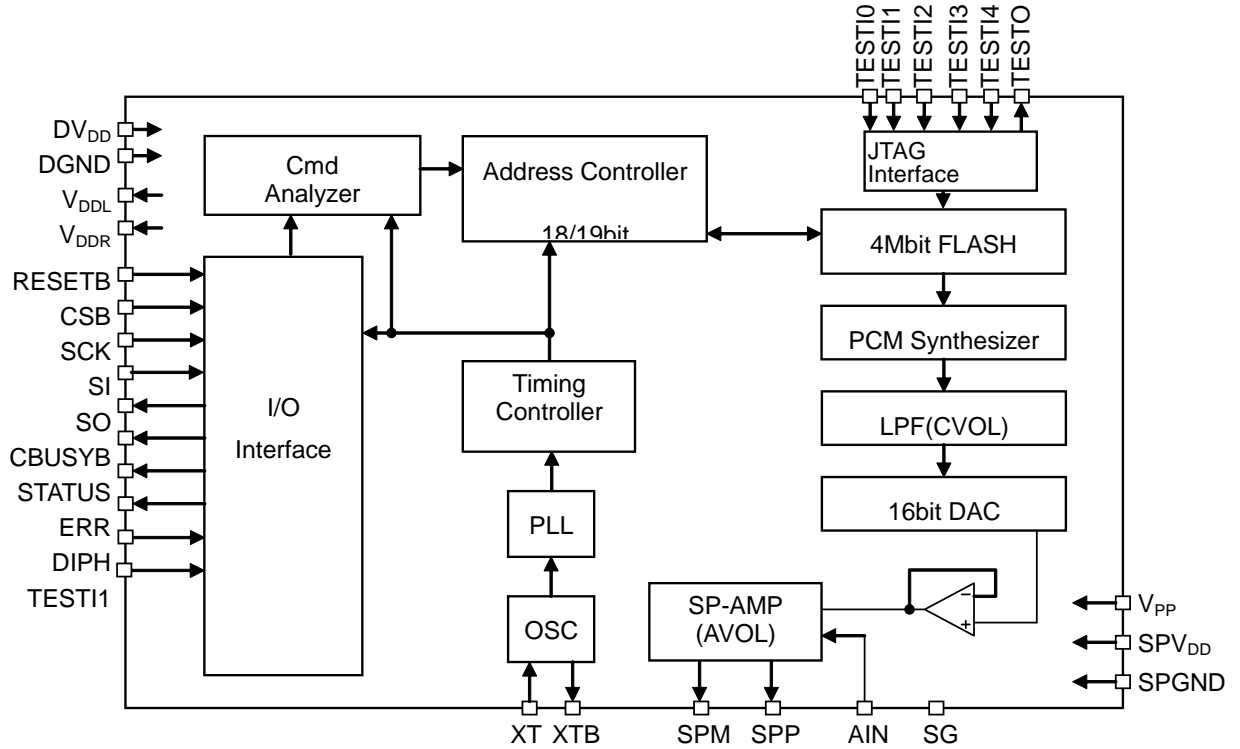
TESTI0
TESTI1
TESTI2
TESTI3
TESTI4
TESTO

$DV_{DD}$
DGND
$V_{DDL}$
$V_{DDR}$
RESETB
CSB
SCK
SI
SO
CBUSYB
STATUS
ERR
DIPH
TESTI1

Cmd Analyzer

Address Controller
18/19bit

JTAG Interface

4Mbit FLASH

PCM Synthesizer

LPF(CVOL)

16bit DAC

I/O Interface

Timing Controller

PLL

OSC

SP-AMP (AVOL)

−
+

$V_{PP}$
$SPV_{DD}$
SPGND

XT
XTB
SPM
SPP
AIN
SG